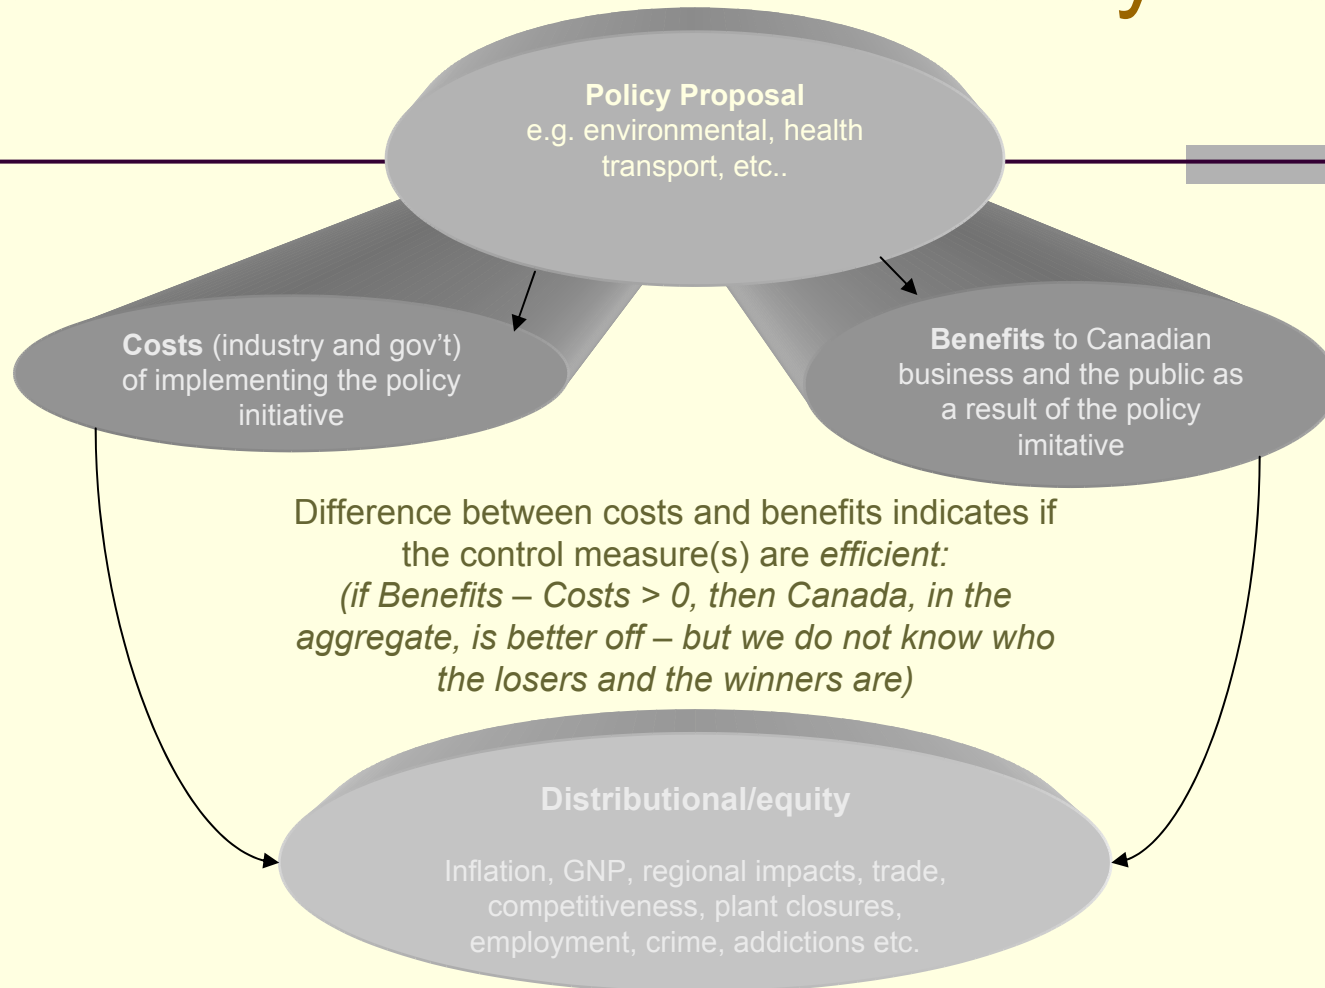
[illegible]

**Policy Proposal**
e.g. environmental, health transport, etc..

**Costs** (industry and gov't) of implementing the policy initiative

**Benefits** to Canadian business and the public as a result of the policy imitative

Difference between costs and benefits indicates if the control measure(s) are *efficient:* *(if Benefits – Costs > 0, then Canada, in the aggregate, is better off – but we do not know who the losers and the winners are)*

**Distributional/equity**

Inflation, GNP, regional impacts, trade, competitiveness, plant closures, employment, crime, addictions etc.